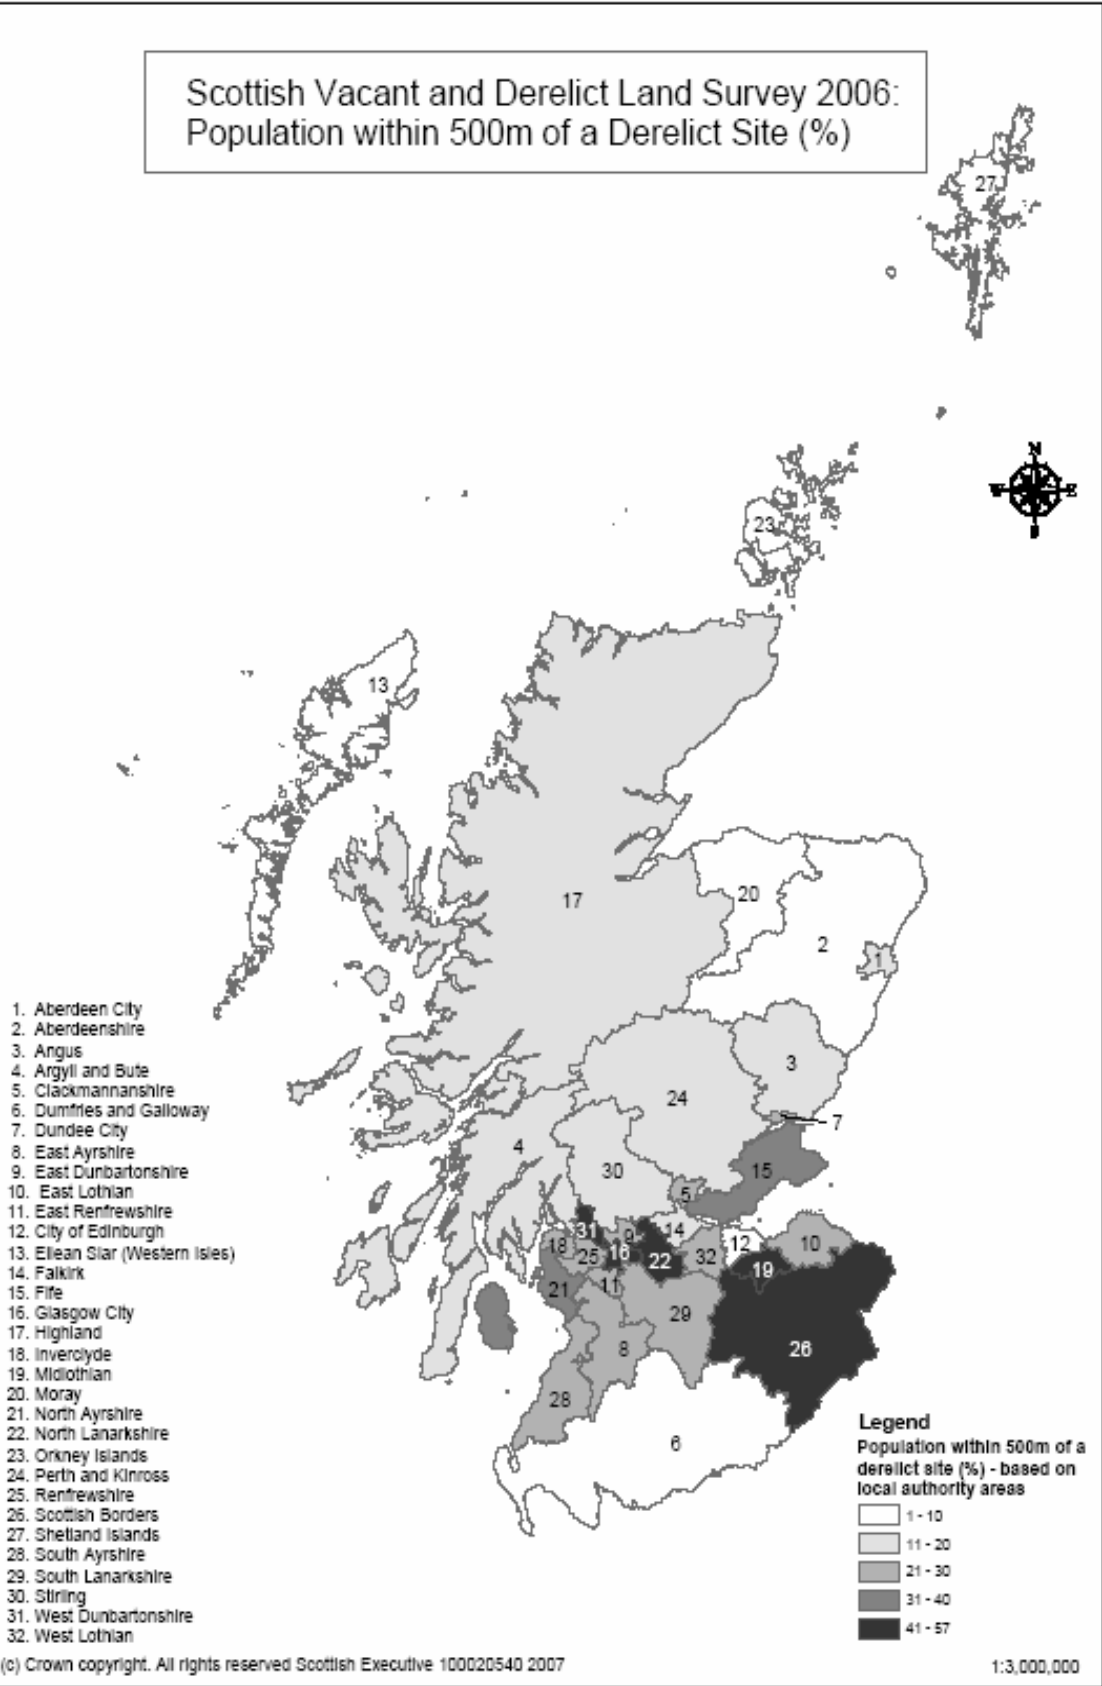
Scottish Vacant and Derelict Land Survey 2006:
Population within 500m of a Derelict Site (%)

27

N
W E
S

23

13

17

20

2

1

3

24

7

4

30

15

5

31 9 14

18 25 16 22 32 12 10

11 19

21

29

8

26

28

6

1. Aberdeen City
2. Aberdeenshire
3. Angus
4. Argyll and Bute
5. Clackmannanshire
6. Dumfries and Galloway
7. Dundee City
8. East Ayrshire
9. East Dunbartonshire
10. East Lothian
11. East Renfrewshire
12. City of Edinburgh
13. Eilean Siar (Western Isles)
14. Falkirk
15. Fife
16. Glasgow City
17. Highland
18. Inverclyde
19. Midlothian
20. Moray
21. North Ayrshire
22. North Lanarkshire
23. Orkney Islands
24. Perth and Kinross
25. Renfrewshire
26. Scottish Borders
27. Shetland Islands
28. South Ayrshire
29. South Lanarkshire
30. Stirling
31. West Dunbartonshire
32. West Lothian

Legend
Population within 500m of a derelict site (%) - based on local authority areas
1 - 10
11 - 20
21 - 30
31 - 40
41 - 57

(c) Crown copyright. All rights reserved Scottish Executive 100020540 2007

1:3,000,000